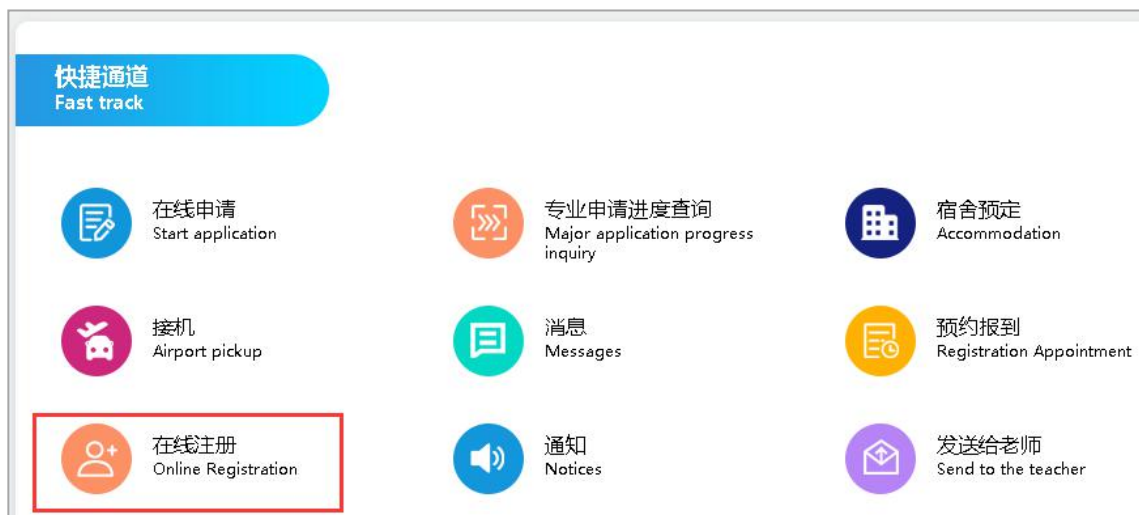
快捷通道
Fast track

在线申请
Start application

专业申请进度查询
Major application progress inquiry

宿舍预定
Accommodation

接机
Airport pickup

消息
Messages

预约报到
Registration Appointment

在线注册
Online Registration

通知
Notices

发送给老师
Send to the teacher